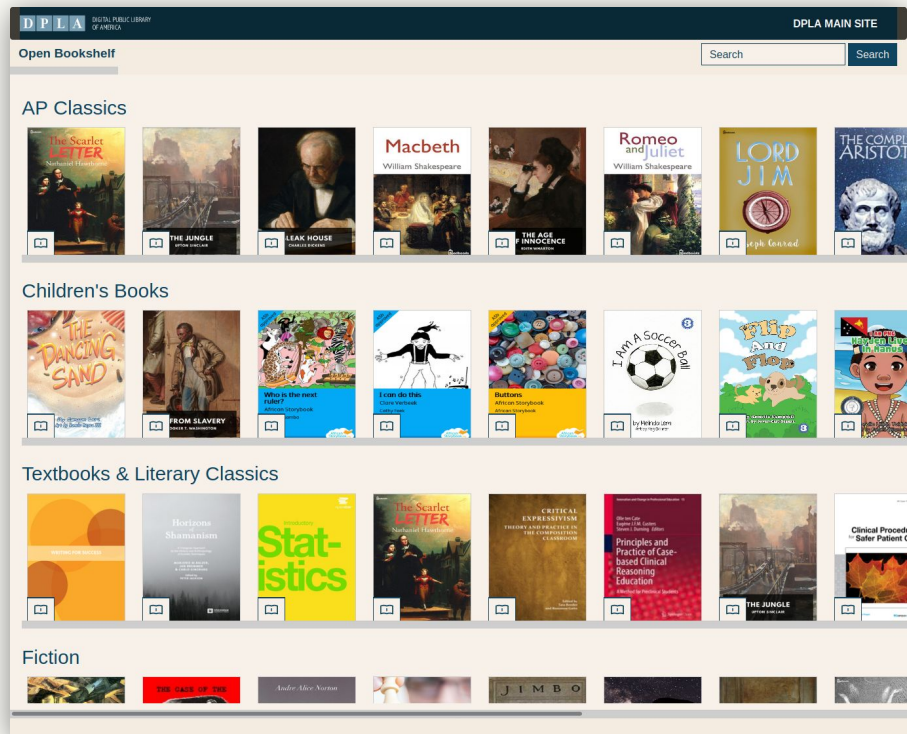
DPLA DIGITAL PUBLIC LIBRARY OF AMERICA

DPLA MAIN SITE

Open Bookshelf

Search

Search

AP Classics

The Scarlet Letter
Nathaniel Hawthorne

THE JUNGLE
UPTON SINCLAIR

BLEAK HOUSE
CHARLES DICKENS

Macbeth
William Shakespeare

THE AGE OF INNOCENCE
EDITH WHARTON

Romeo and Juliet
William Shakespeare

LORD JIM
Joseph Conrad

THE COMPL ARISTOT

Children's Books

THE DANCING SAND

FROM SLAVERY
BOOKER T. WASHINGTON

Who is the next ruler?
African Storybook

I can do this

Buttons
African Storybook

I Am A Soccer Ball

Flip And Flop

Textbooks & Literary Classics

Horizons of Shamanism

Statistics

The Scarlet Letter
Nathaniel Hawthorne

CRITICAL EXPRESSIVISM
THEORY AND PRACTICE IN THE COMPOSITION CLASSROOM

Principles and Practice of Case-based Clinical Reasoning Education

THE JUNGLE
UPTON SINCLAIR

Clinical Procedu for Safer Patient C

Fiction

THE CASE OF THE

Andre Alice Norton

JIMBO